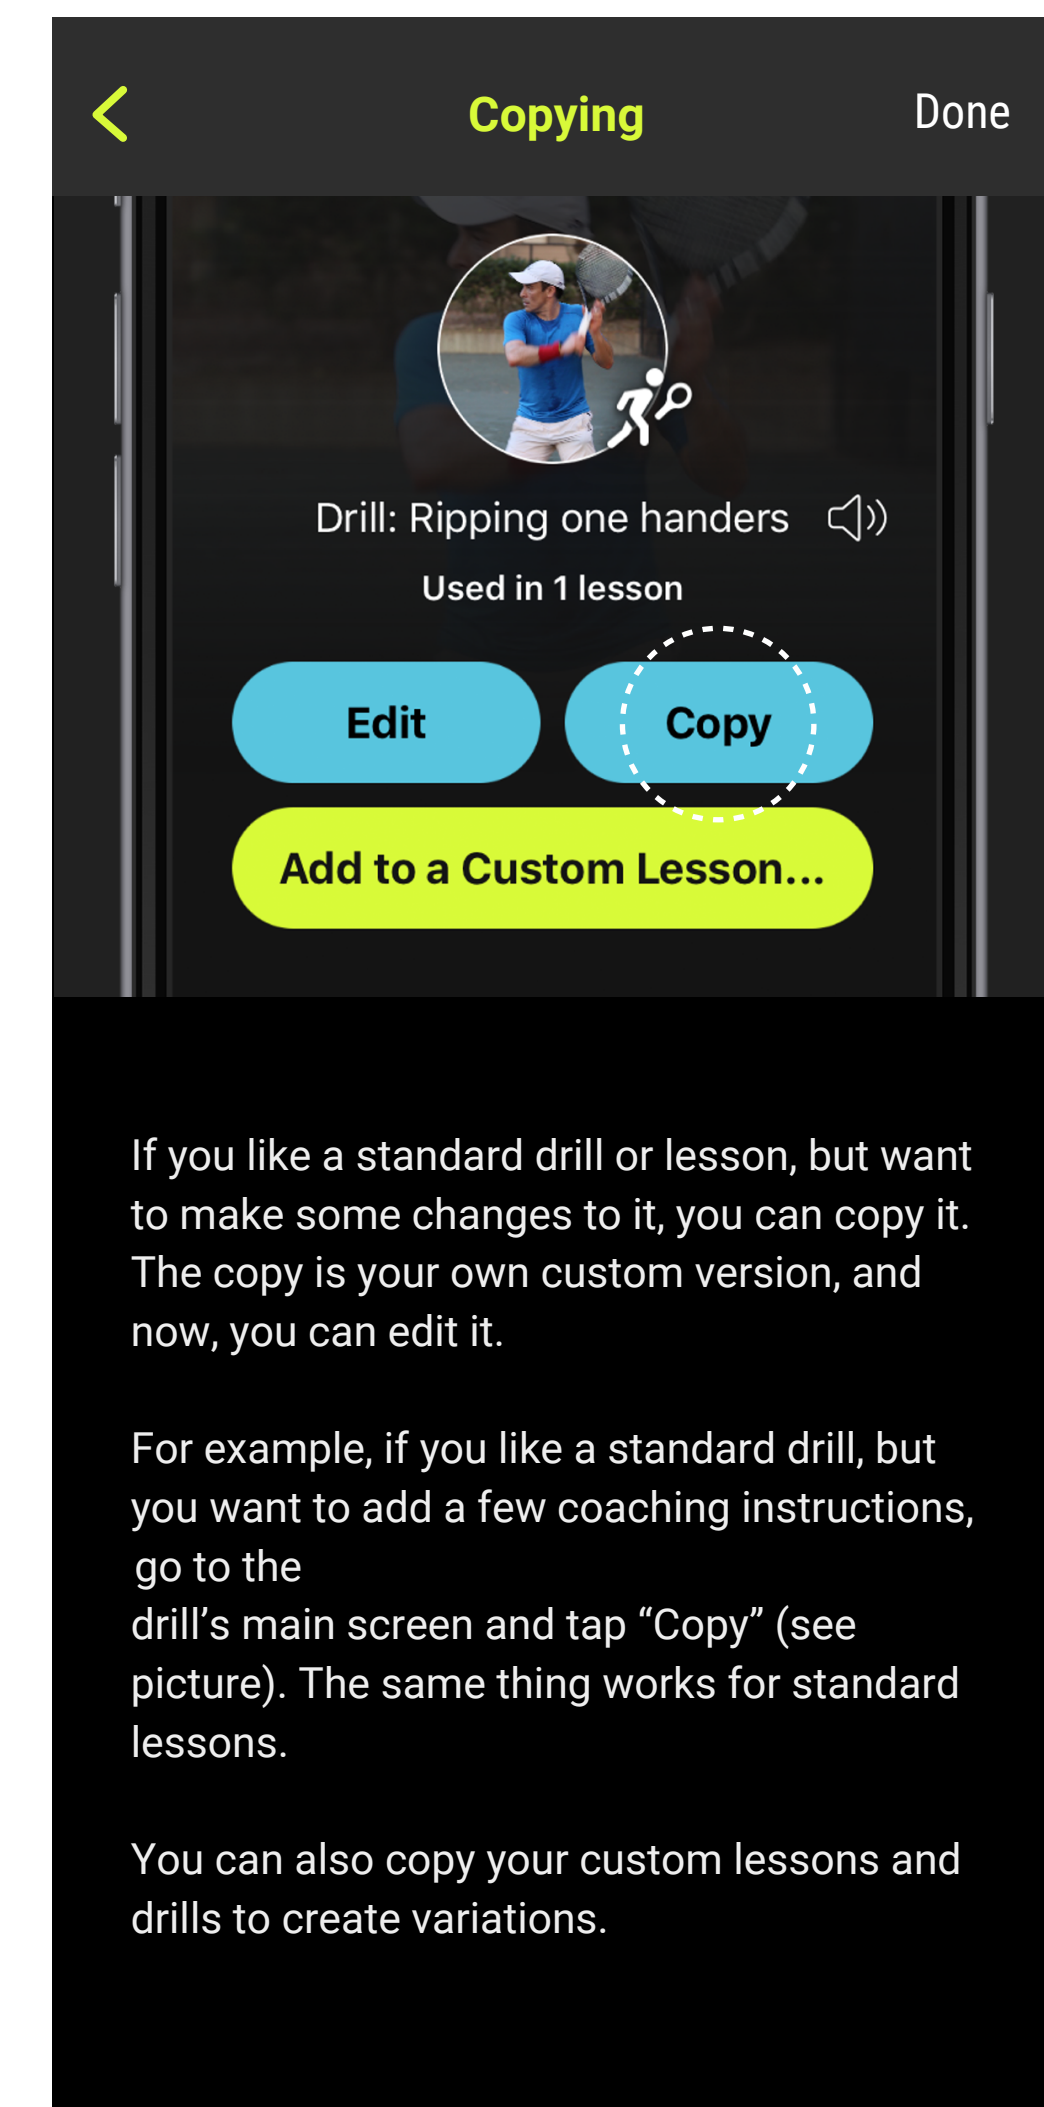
Copying

Done

Drill: Ripping one handers

Used in 1 lesson

Edit

Copy

Add to a Custom Lesson...

If you like a standard drill or lesson, but want to make some changes to it, you can copy it. The copy is your own custom version, and now, you can edit it.

For example, if you like a standard drill, but you want to add a few coaching instructions, go to the drill's main screen and tap “Copy” (see picture). The same thing works for standard lessons.

You can also copy your custom lessons and drills to create variations.